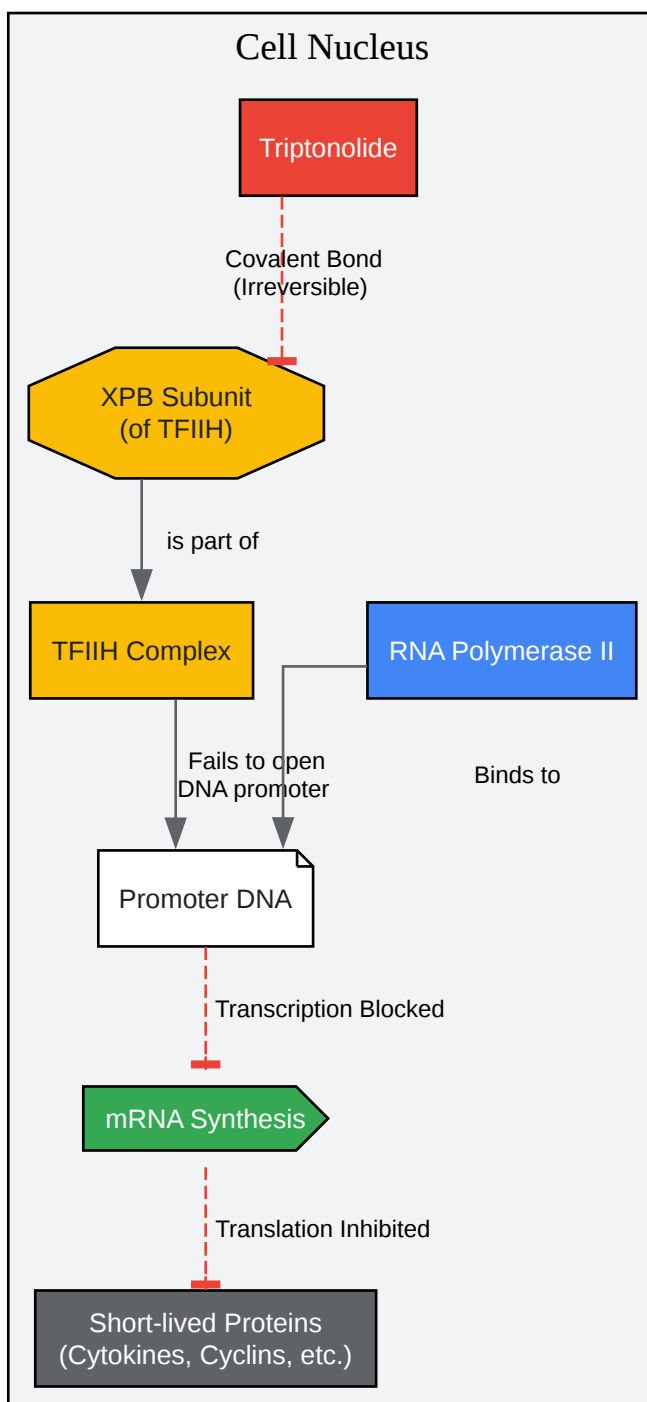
Cell Nucleus

Triptonolide

Covalent Bond
(Irreversible)

XPB Subunit
(of TFIIH)

is part of

TFIIH Complex

RNA Polymerase II

Fails to open
DNA promoter

Binds to

Promoter DNA

Transcription Blocked

mRNA Synthesis

Translation Inhibited

Short-lived Proteins
(Cytokines, Cyclins, etc.)